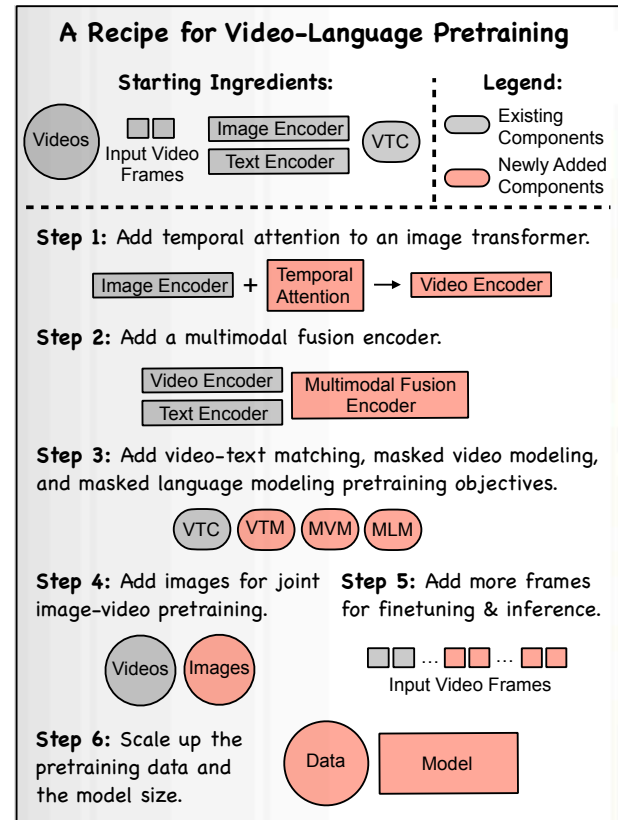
A Recipe for Video-Language Pretraining

Starting Ingredients:

Videos

Input Video Frames

Image Encoder

Text Encoder

VTC

Legend:

Existing Components

Newly Added Components

Step 1: Add temporal attention to an image transformer.

Image Encoder + Temporal Attention → Video Encoder

Step 2: Add a multimodal fusion encoder.

Video Encoder

Text Encoder

Multimodal Fusion Encoder

Step 3: Add video-text matching, masked video modeling, and masked language modeling pretraining objectives.

VTC VTM MVM MLM

Step 4: Add images for joint image-video pretraining.

Videos Images

Step 5: Add more frames for finetuning & inference.

... ...

Input Video Frames

Step 6: Scale up the pretraining data and the model size.

Data

Model